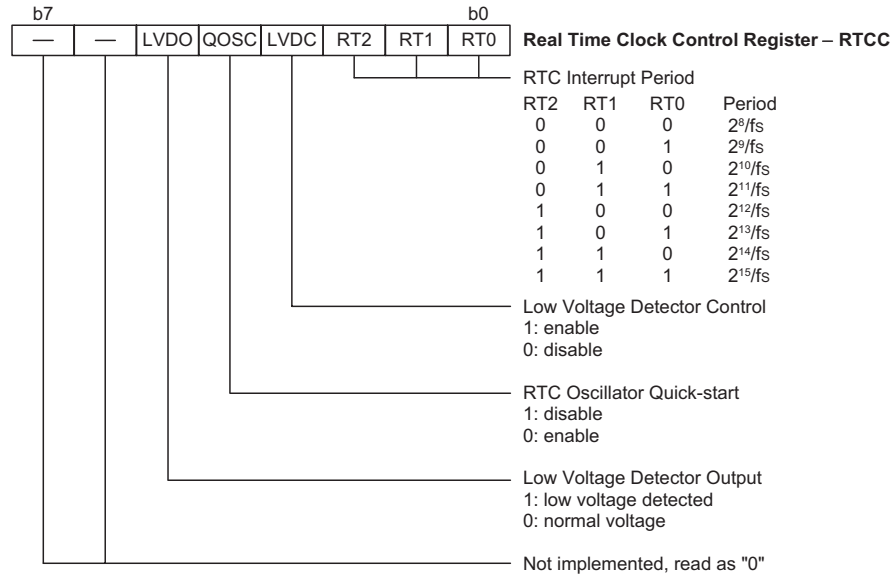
b7 b0

| — | — | LVDO | QOSC | LVDC | RT2 | RT1 | RT0 |
|---|---|---|---|---|---|---|---|

**Real Time Clock Control Register – RTCC**

RTC Interrupt Period

| RT2 | RT1 | RT0 | Period |
|---|---|---|---|
| 0 | 0 | 0 | $2^8$/fs |
| 0 | 0 | 1 | $2^9$/fs |
| 0 | 1 | 0 | $2^{10}$/fs |
| 0 | 1 | 1 | $2^{11}$/fs |
| 1 | 0 | 0 | $2^{12}$/fs |
| 1 | 0 | 1 | $2^{13}$/fs |
| 1 | 1 | 0 | $2^{14}$/fs |
| 1 | 1 | 1 | $2^{15}$/fs |

Low Voltage Detector Control
1: enable
0: disable

RTC Oscillator Quick-start
1: disable
0: enable

Low Voltage Detector Output
1: low voltage detected
0: normal voltage

Not implemented, read as "0"